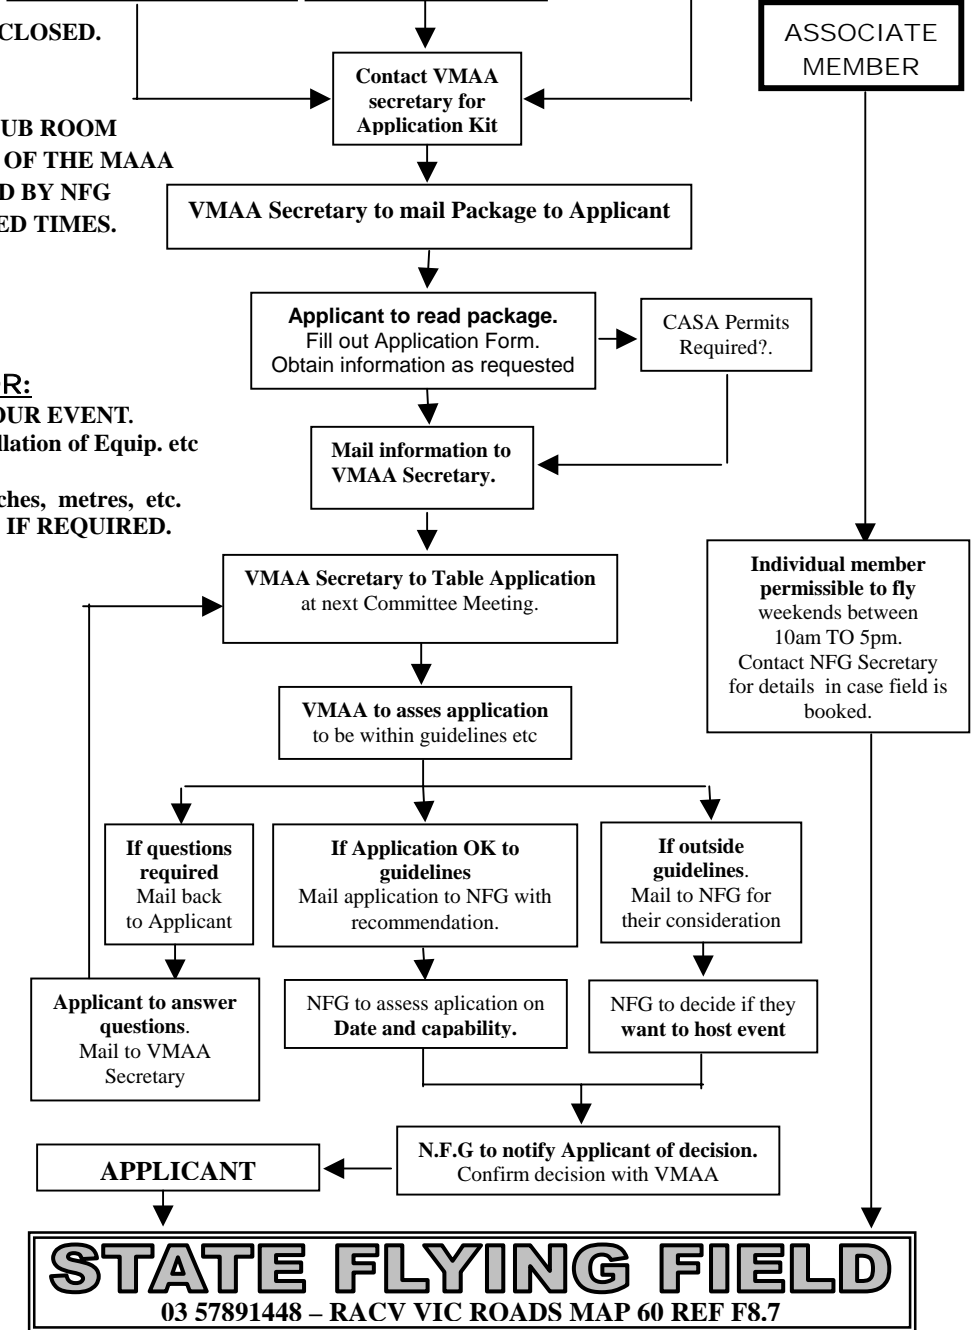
CLOSED.

UB ROOM
OF THE MAAA
D BY NFG
ED TIMES.

R:
OUR EVENT.
llation of Equip. etc

ches, metres, etc.
IF REQUIRED.

ASSOCIATE MEMBER

Contact VMAA secretary for Application Kit

VMAA Secretary to mail Package to Applicant

Applicant to read package. Fill out Application Form. Obtain information as requested

CASA Permits Required?.

Mail information to VMAA Secretary.

VMAA Secretary to Table Application at next Committee Meeting.

Individual member permissible to fly weekends between 10am TO 5pm. Contact NFG Secretary for details in case field is booked.

VMAA to asses application to be within guidelines etc

If questions required Mail back to Applicant

If Application OK to guidelines Mail application to NFG with recommendation.

If outside guidelines. Mail to NFG for their consideration

Applicant to answer questions. Mail to VMAA Secretary

NFG to assess aplication on Date and capability.

NFG to decide if they want to host event

N.F.G to notify Applicant of decision. Confirm decision with VMAA

APPLICANT

STATE FLYING FIELD
03 57891448 – RACV VIC ROADS MAP 60 REF F8.7